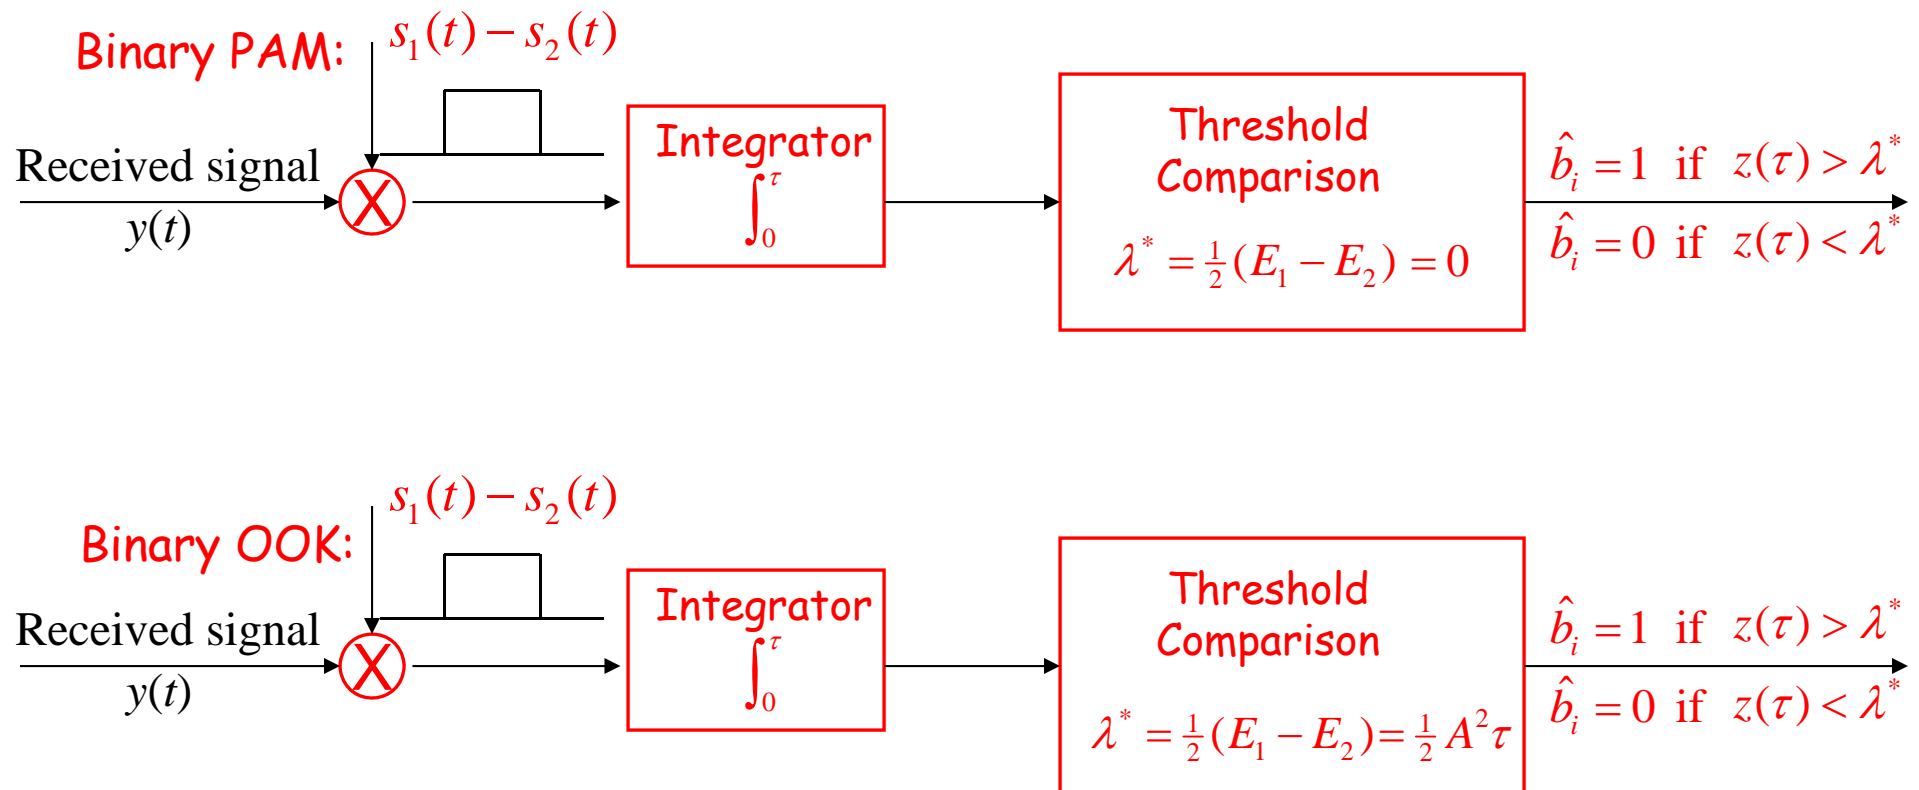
Binary PAM: $s_1(t) - s_2(t)$

Received signal

$y(t)$

Integrator

$\int_0^\tau$

Threshold Comparison

$\lambda^* = \frac{1}{2}(E_1 - E_2) = 0$

$\hat{b}_i = 1$ if $z(\tau) > \lambda^*$

$\hat{b}_i = 0$ if $z(\tau) < \lambda^*$

Binary OOK: $s_1(t) - s_2(t)$

Received signal

$y(t)$

Integrator

$\int_0^\tau$

Threshold Comparison

$\lambda^* = \frac{1}{2}(E_1 - E_2) = \frac{1}{2} A^2 \tau$

$\hat{b}_i = 1$ if $z(\tau) > \lambda^*$

$\hat{b}_i = 0$ if $z(\tau) < \lambda^*$